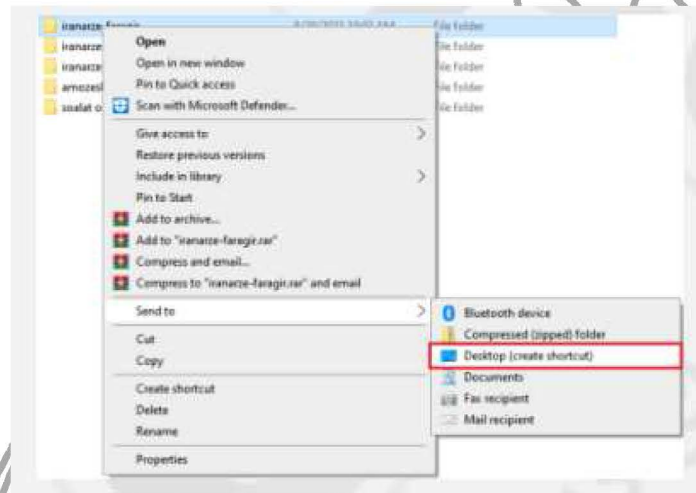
iranarze-faragir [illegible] File folder
iranarze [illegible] File folder
iranarze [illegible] File folder
amozesh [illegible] File folder
soalat o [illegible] File folder

Open
Open in new window
Pin to Quick access
Scan with Microsoft Defender...
Give access to
Restore previous versions
Include in library
Pin to Start
Add to archive...
Add to "iranarze-faragir.rar"
Compress and email...
Compress to "iranarze-faragir.rar" and email
Send to
Cut
Copy
Create shortcut
Delete
Rename
Properties

Bluetooth device
Compressed (zipped) folder
Desktop (create shortcut)
Documents
Fax recipient
Mail recipient